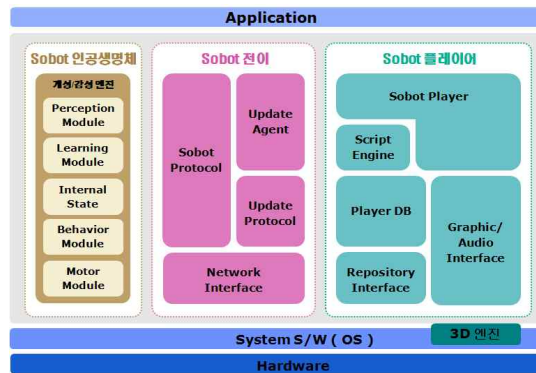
Application

Sobot 인공생명체

개성/감성 엔진

Perception Module

Learning Module

Internal State

Behavior Module

Motor Module

Sobot 전이

Sobot Protocol

Update Agent

Update Protocol

Network Interface

Sobot 플레이어

Sobot Player

Script Engine

Player DB

Repository Interface

Graphic/ Audio Interface

System S/W ( OS )

3D 엔진

Hardware